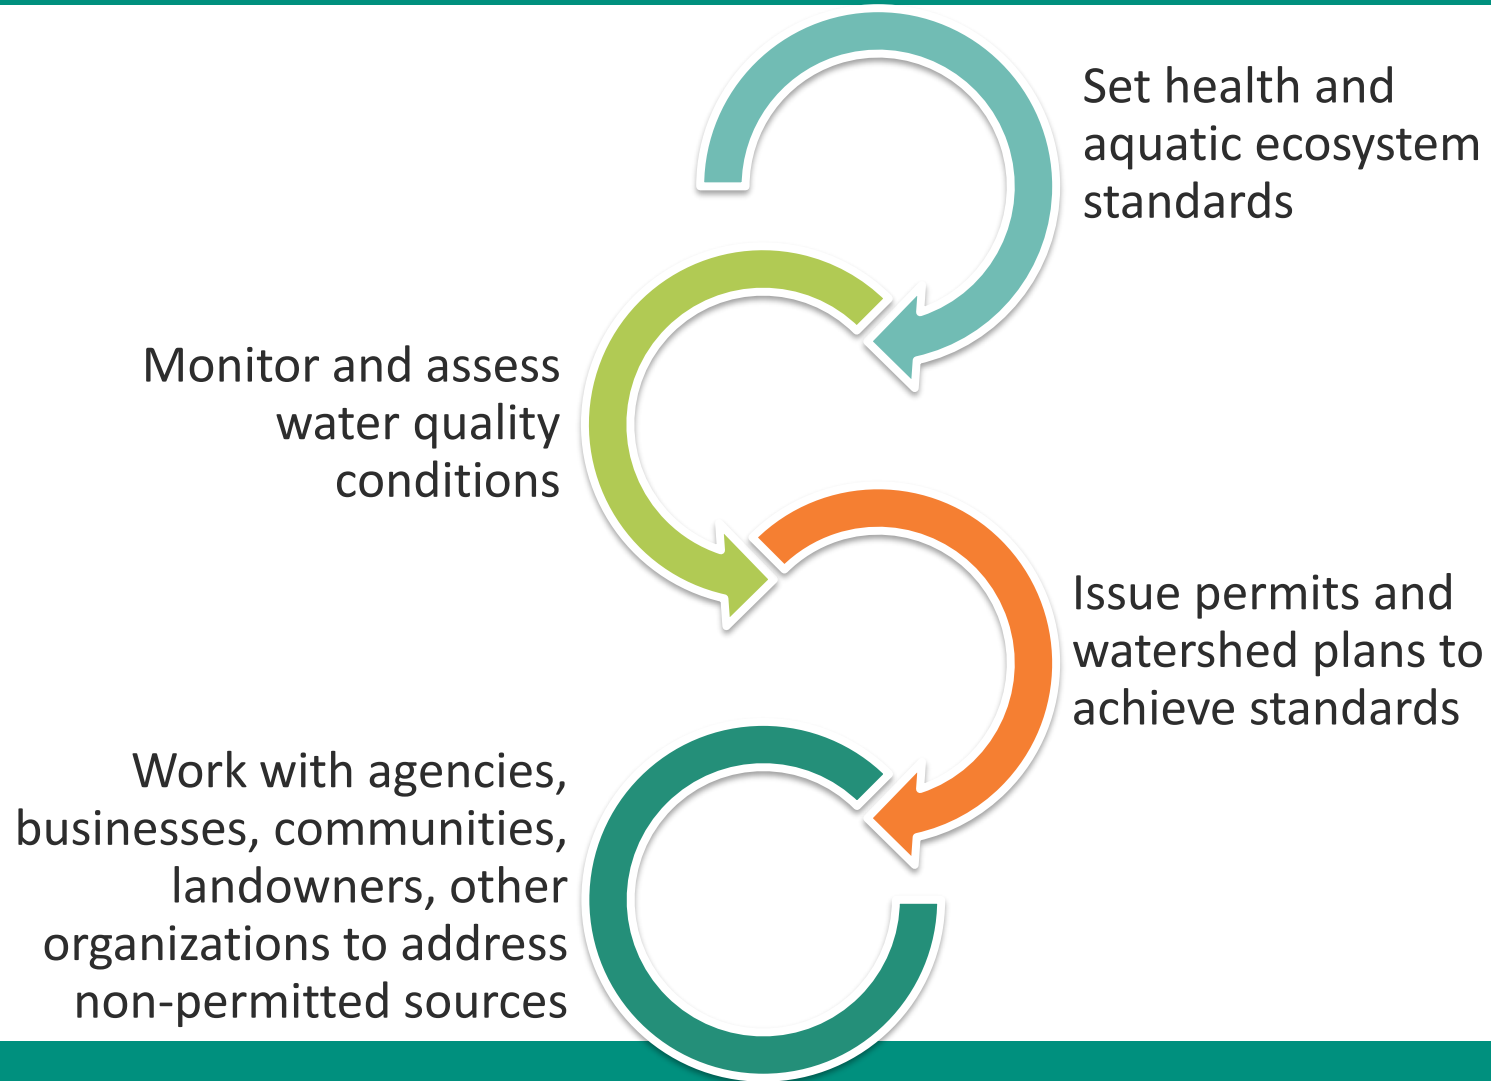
Set health and aquatic ecosystem standards

Monitor and assess water quality conditions

Issue permits and watershed plans to achieve standards

Work with agencies, businesses, communities, landowners, other organizations to address non-permitted sources